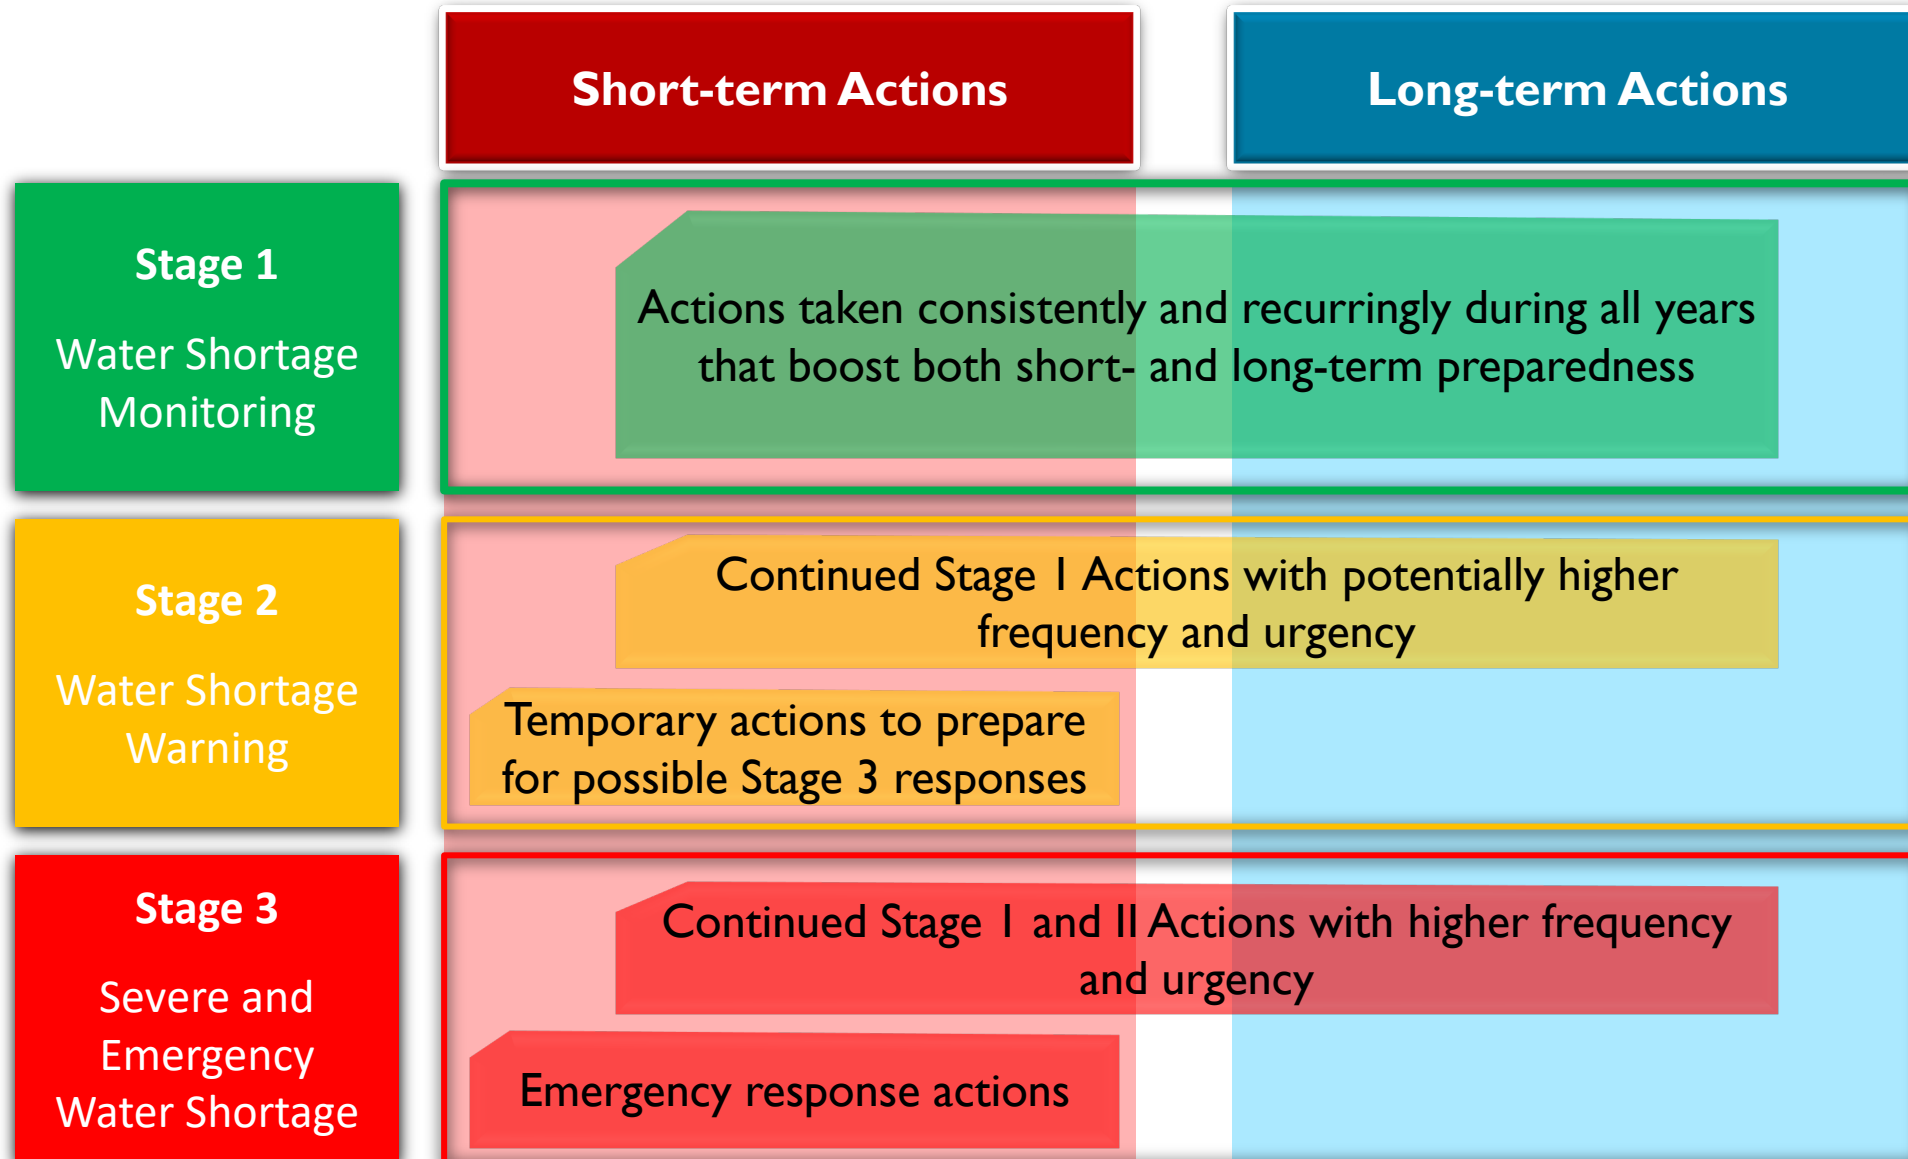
Short-term Actions

Long-term Actions

Stage 1

Water Shortage Monitoring

Actions taken consistently and recurringly during all years that boost both short- and long-term preparedness

Stage 2

Water Shortage Warning

Continued Stage I Actions with potentially higher frequency and urgency

Temporary actions to prepare for possible Stage 3 responses

Stage 3

Severe and Emergency Water Shortage

Continued Stage I and II Actions with higher frequency and urgency

Emergency response actions